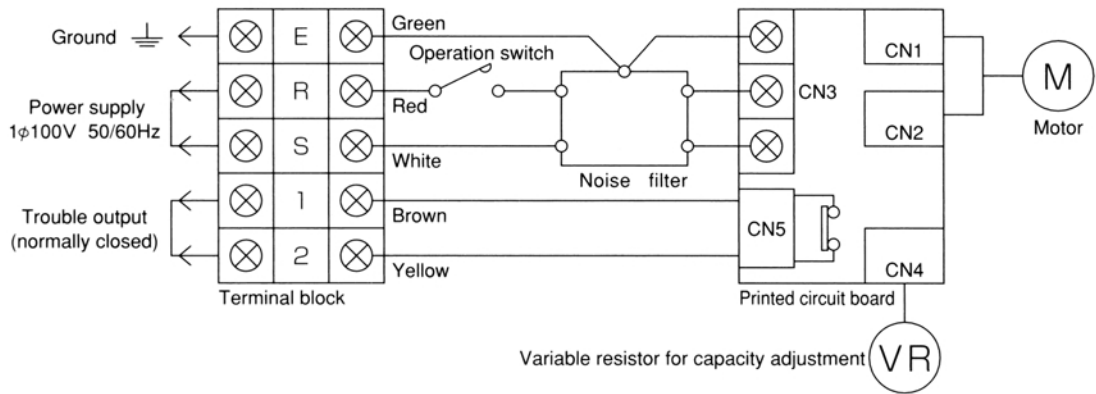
Ground

Power supply
1$\phi$100V 50/60Hz

Trouble output
(normally closed)

E
R
S
1
2

Terminal block

Green
Operation switch
Red
White
Brown
Yellow

Noise filter

CN1
CN2
CN3
CN4
CN5

Printed circuit board

M
Motor

Variable resistor for capacity adjustment
VR